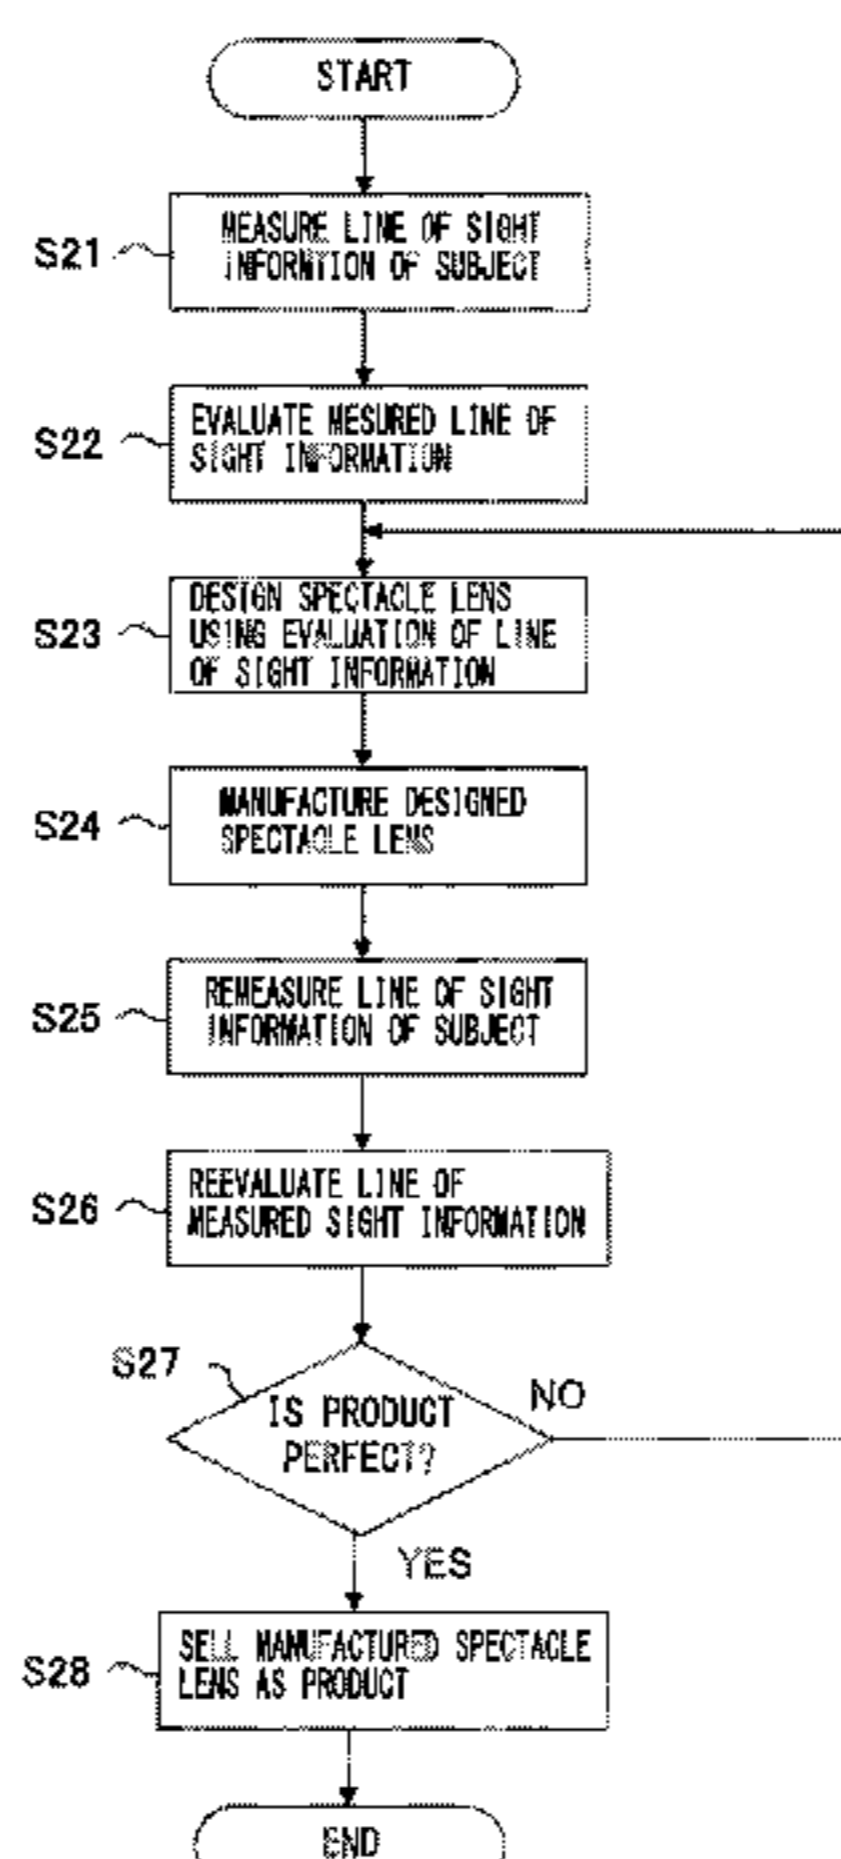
START

S21 MEASURE LINE OF SIGHT INFORMTION OF SUBJECT

S22 EVALUATE MESURED LINE OF SIGHT INFORMATION

S23 DESIGN SPECTACLE LENS USING EVALUATION OF LINE OF SIGHT INFORMATION

S24 MANUFACTURE DESIGNED SPECTACLE LENS

S25 REMEASURE LINE OF SIGHT INFORMATION OF SUBJECT

S26 REEVALUATE LINE OF MEASURED SIGHT INFORMATION

S27 IS PRODUCT PERFECT?

NO

YES

S28 SELL MANUFACTURED SPECTACLE LENS AS PRODUCT

END